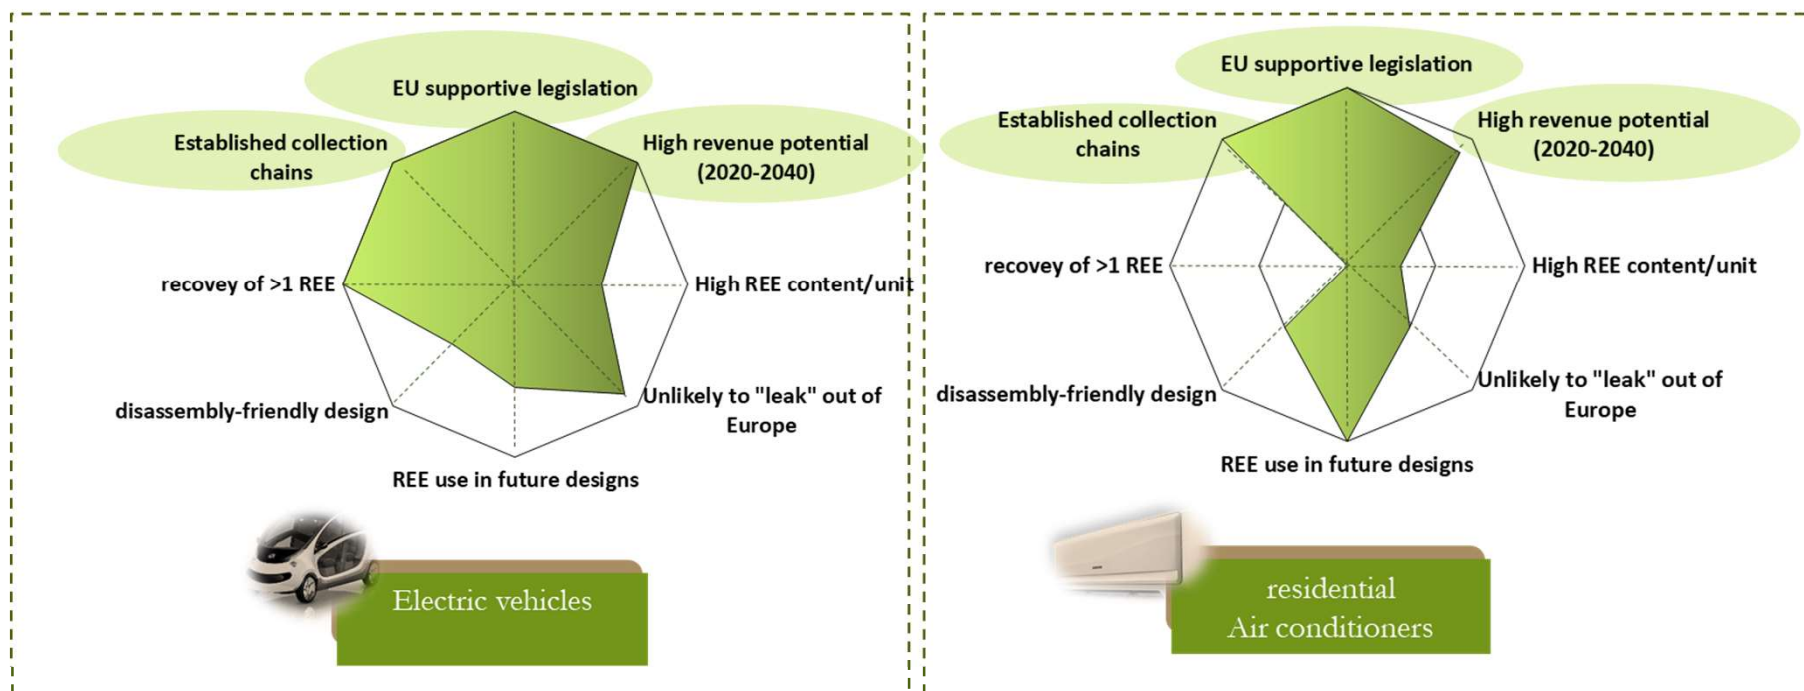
EU supportive legislation

Established collection chains

High revenue potential (2020-2040)

recovey of >1 REE

High REE content/unit

disassembly-friendly design

Unlikely to "leak" out of Europe

REE use in future designs

Electric vehicles

EU supportive legislation

Established collection chains

High revenue potential (2020-2040)

recovey of >1 REE

High REE content/unit

disassembly-friendly design

Unlikely to "leak" out of Europe

REE use in future designs

residential Air conditioners